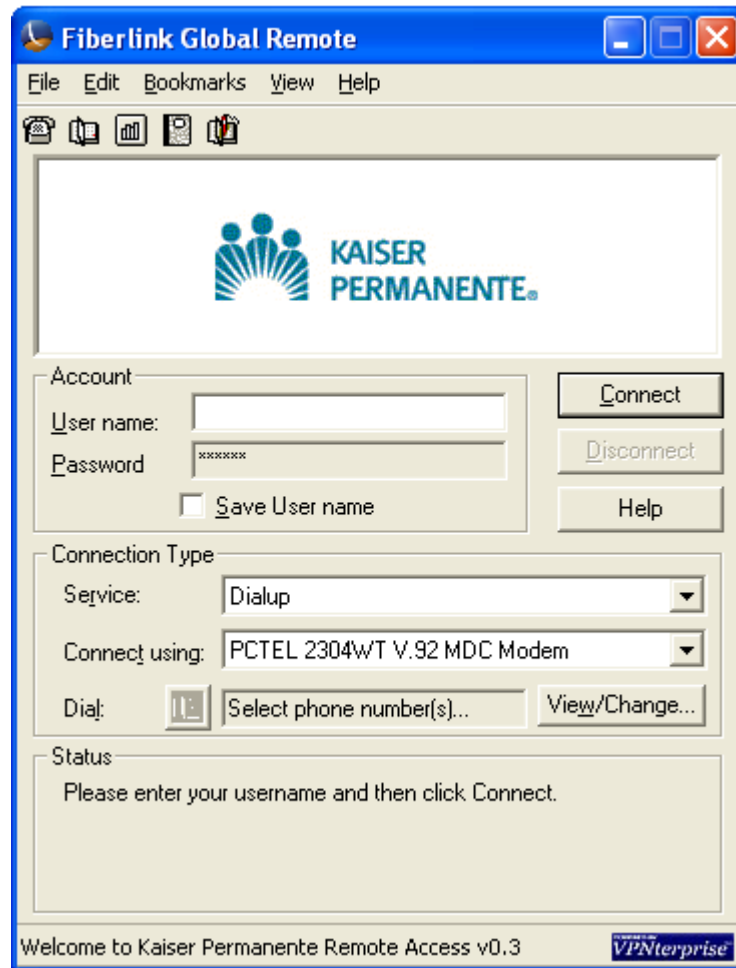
Fiberlink Global Remote

File Edit Bookmarks View Help

KAISER
PERMANENTE®

Account
User name:
Password ******
Save User name

Connect
Disconnect
Help

Connection Type
Service: Dialup
Connect using: PCTEL 2304WT V.92 MDC Modem
Dial: Select phone number(s)... View/Change...

Status
Please enter your username and then click Connect.

Welcome to Kaiser Permanente Remote Access v0.3
VPNterprise